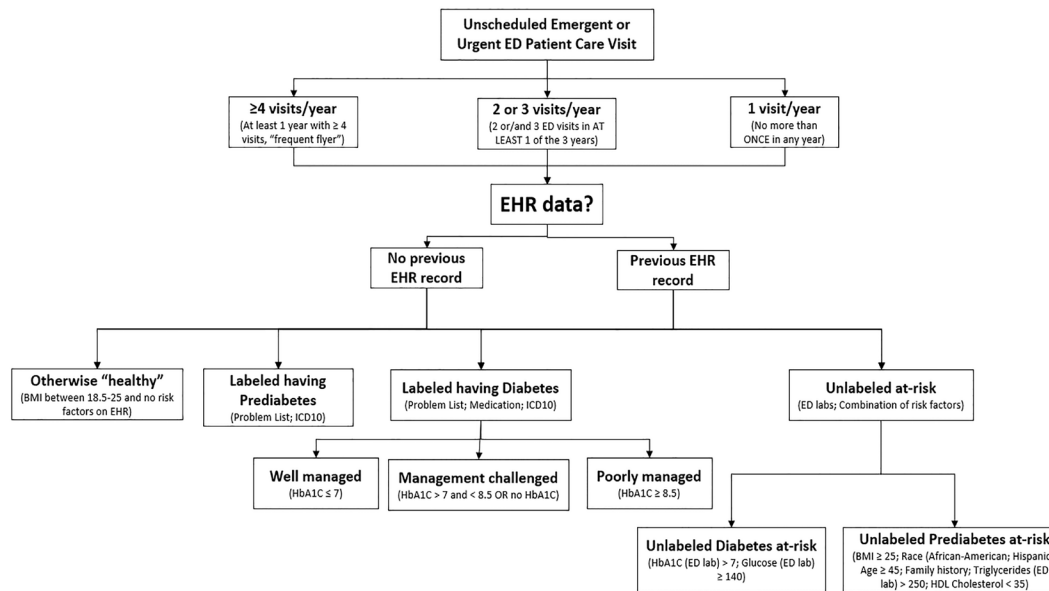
Unscheduled Emergent or Urgent ED Patient Care Visit

≥4 visits/year
(At least 1 year with ≥ 4 visits, "frequent flyer")

2 or 3 visits/year
(2 or/and 3 ED visits in AT LEAST 1 of the 3 years)

1 visit/year
(No more than ONCE in any year)

EHR data?

No previous EHR record

Previous EHR record

Otherwise "healthy"
(BMI between 18.5-25 and no risk factors on EHR)

Labeled having Prediabetes
(Problem List; ICD10)

Labeled having Diabetes
(Problem List; Medication; ICD10)

Unlabeled at-risk
(ED labs; Combination of risk factors)

Well managed
(HbA1C ≤ 7)

Management challenged
(HbA1C > 7 and < 8.5 OR no HbA1C)

Poorly managed
(HbA1C ≥ 8.5)

Unlabeled Diabetes at-risk
(HbA1C (ED lab) > 7; Glucose (ED lab) ≥ 140)

Unlabeled Prediabetes at-risk
(BMI ≥ 25; Race (African-American; Hispanic Age ≥ 45; Family history; Triglycerides (ED lab) > 250; HDL Cholesterol < 35)